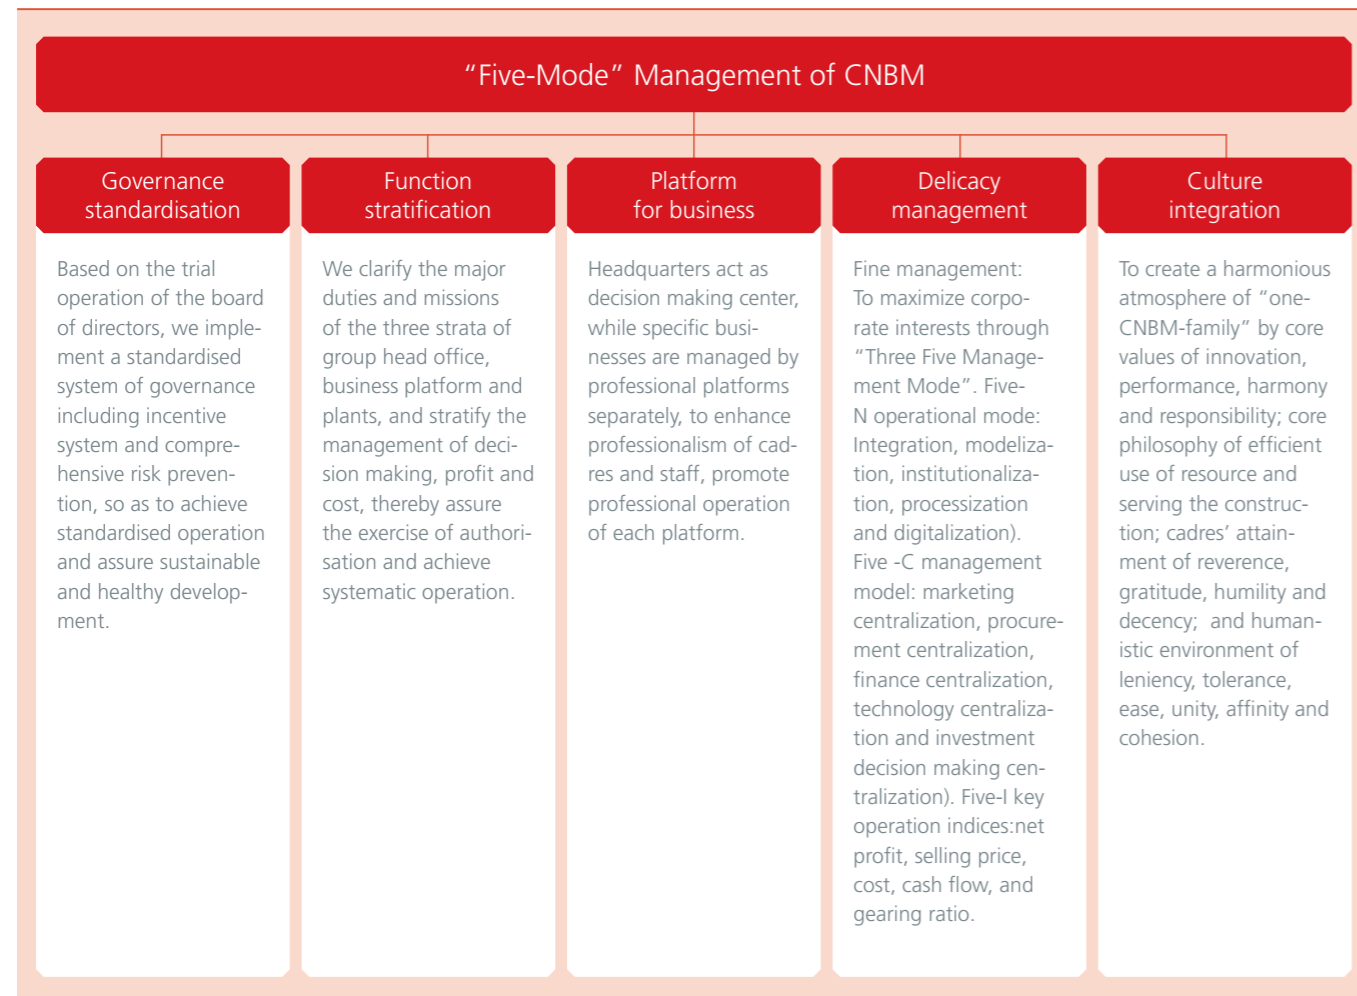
“Five-Mode” Management of CNBM

Governance standardisation

Based on the trial operation of the board of directors, we implement a standardised system of governance including incentive system and comprehensive risk prevention, so as to achieve standardised operation and assure sustainable and healthy development.

Function stratification

We clarify the major duties and missions of the three strata of group head office, business platform and plants, and stratify the management of decision making, profit and cost, thereby assure the exercise of authorisation and achieve systematic operation.

Platform for business

Headquarters act as decision making center, while specific businesses are managed by professional platforms separately, to enhance professionalism of cadres and staff, promote professional operation of each platform.

Delicacy management

Fine management: To maximize corporate interests through “Three Five Management Mode”. Five-N operational mode: Integration, modelization, institutionalization, processization and digitalization). Five -C management model: marketing centralization, procurement centralization, finance centralization, technology centralization and investment decision making centralization). Five-I key operation indices:net profit, selling price, cost, cash flow, and gearing ratio.

Culture integration

To create a harmonious atmosphere of “one-CNBM-family” by core values of innovation, performance, harmony and responsibility; core philosophy of efficient use of resource and serving the construction; cadres’ attainment of reverence, gratitude, humility and decency; and humanistic environment of leniency, tolerance, ease, unity, affinity and cohesion.